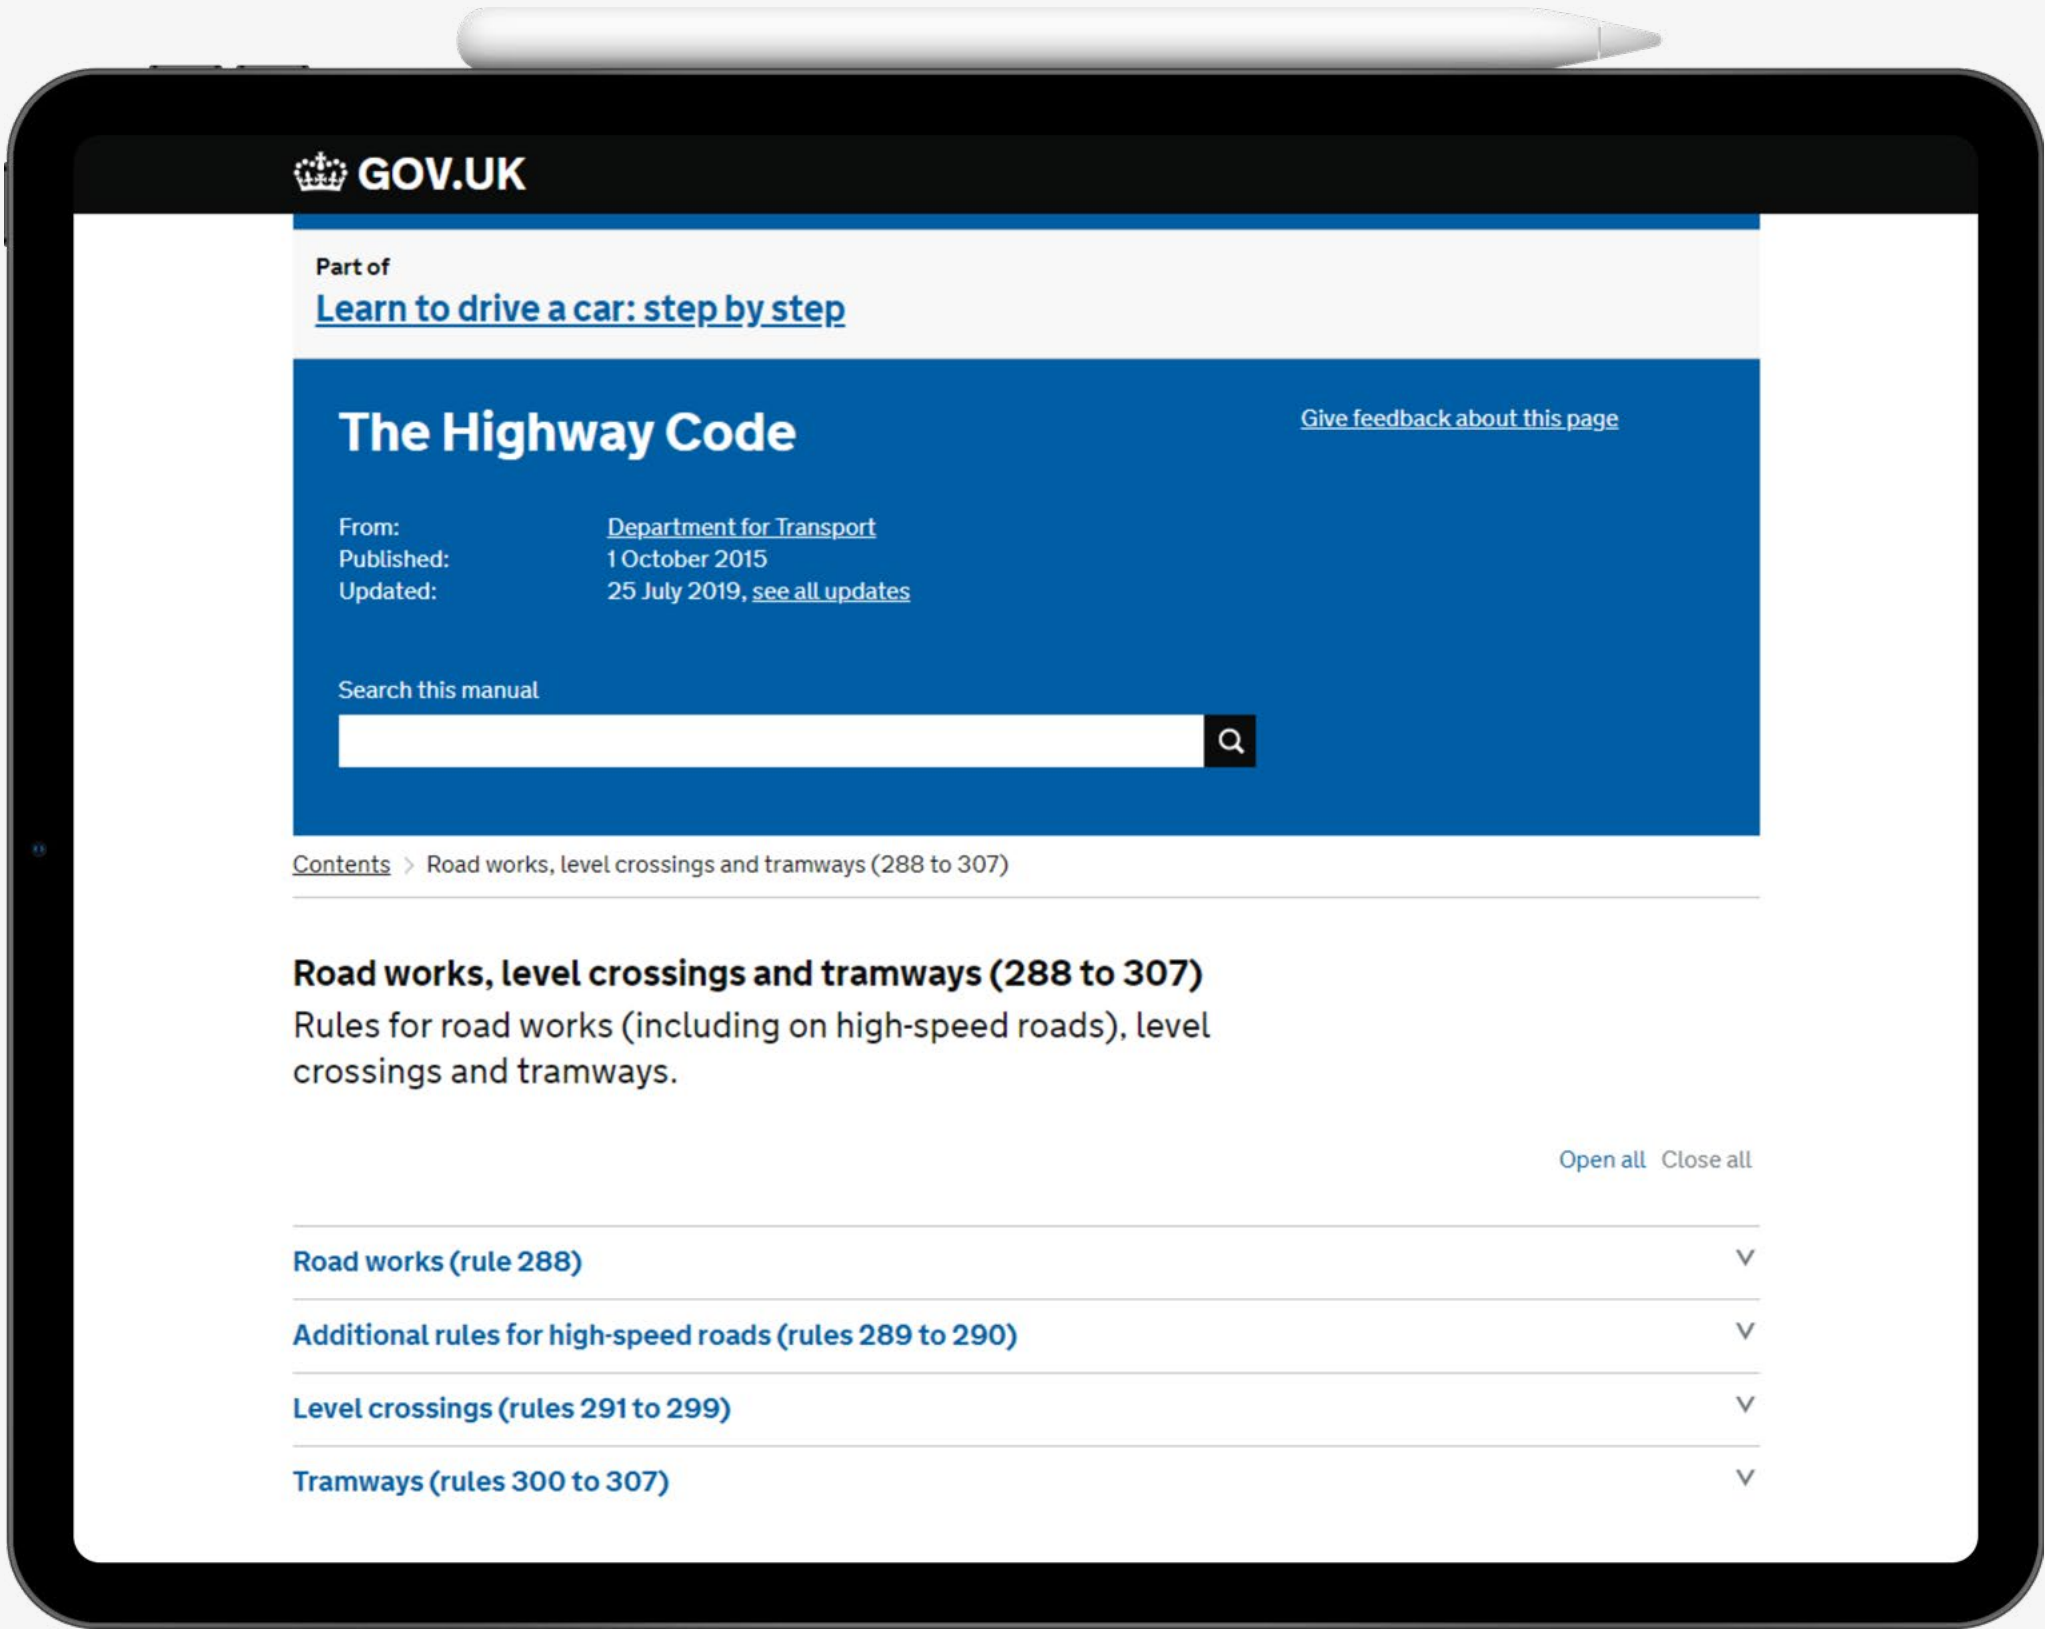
GOV.UK

Part of
Learn to drive a car: step by step

The Highway Code

Give feedback about this page

From: Department for Transport
Published: 1 October 2015
Updated: 25 July 2019, see all updates

Search this manual

Contents › Road works, level crossings and tramways (288 to 307)

Road works, level crossings and tramways (288 to 307)

Rules for road works (including on high-speed roads), level crossings and tramways.

Open all Close all

Road works (rule 288)

Additional rules for high-speed roads (rules 289 to 290)

Level crossings (rules 291 to 299)

Tramways (rules 300 to 307)